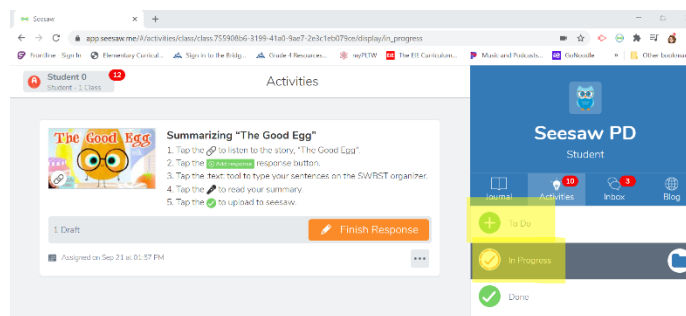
Seesaw

app.seesaw.me/#/activities/class/class.755908b6-3199-41a0-9ae7-2e3c1eb079ce/display/in_progress

Frontline · Sign In
Elementary Curricul...
Sign in to the Bridg...
Grade 4 Resources...
myPLTW
The EE Curriculum...
Music and Podcasts...
GoNoodle
Other bookmarks

Student 0
Student - 1 Class
12

Activities

The Good Egg

Summarizing "The Good Egg"
1. Tap the to listen to the story, "The Good Egg".
2. Tap the Add response response button.
3. Tap the text tool to type your sentences on the SWBST organizer.
4. Tap the to read your summary.
5. Tap the to upload to seesaw.

1 Draft

Finish Response

Assigned on Sep 21 at 01:37 PM

Seesaw PD
Student

Journal
10
Activities
3
Inbox
Blog

To Do

In Progress

Done